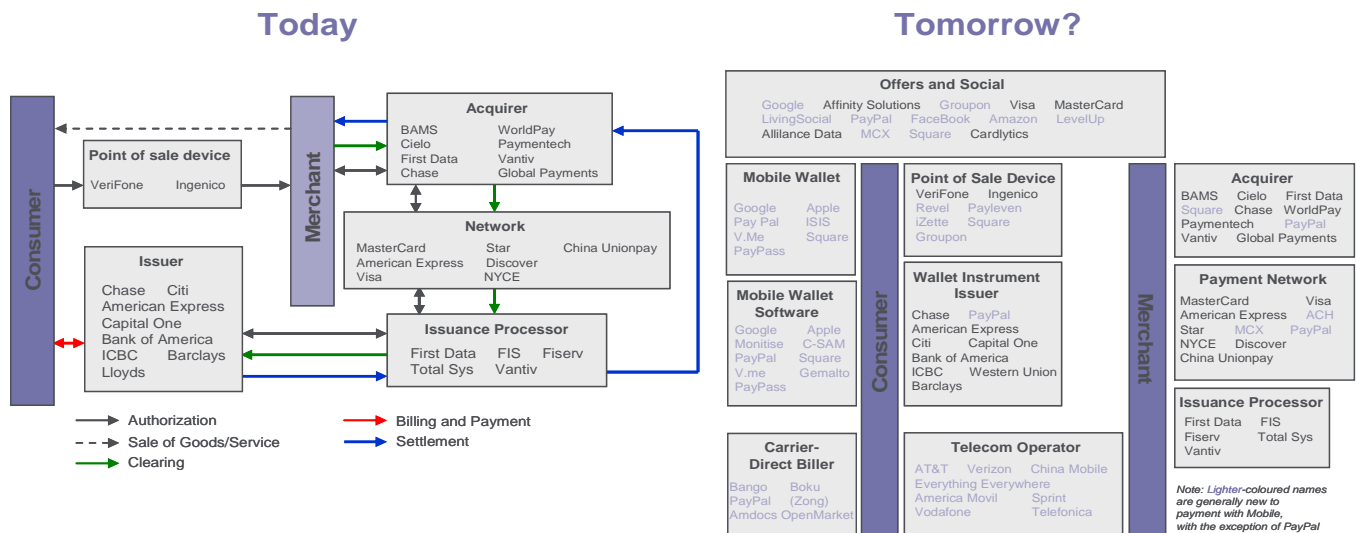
Today

Tomorrow?

Consumer

Point of sale device
VeriFone Ingenico

Merchant

Acquirer
BAMS WorldPay
Cielo Paymentech
First Data Vantiv
Chase Global Payments

Network
MasterCard Star China Unionpay
American Express Discover
Visa NYCE

Issuer
Chase Citi
American Express
Capital One
Bank of America
ICBC Barclays
Lloyds

Issuance Processor
First Data FIS Fiserv
Total Sys Vantiv

Authorization
Sale of Goods/Service
Clearing
Billing and Payment
Settlement

Offers and Social
Google Affinity Solutions Groupon Visa MasterCard
LivingSocial PayPal FaceBook Amazon LevelUp
Allilance Data MCX Square Cardlytics

Mobile Wallet
Google Apple
Pay Pal ISIS
V.Me Square
PayPass

Mobile Wallet Software
Google Apple
Monitise C-SAM
PayPal Square
V.me Gemalto
PayPass

Carrier-Direct Biller
Bango Boku
PayPal (Zong)
Amdocs OpenMarket

Consumer

Point of Sale Device
VeriFone Ingenico
Revel Payleven
iZette Square
Groupon

Wallet Instrument Issuer
Chase PayPal
American Express
Citi Capital One
Bank of America
ICBC Western Union
Barclays

Telecom Operator
AT&T Verizon China Mobile
Everything Everywhere
America Movil Sprint
Vodafone Telefonica

Merchant

Acquirer
BAMS Cielo First Data
Square Chase WorldPay
Paymentech PayPal
Vantiv Global Payments

Payment Network
MasterCard Visa
American Express ACH
Star MCX PayPal
NYCE Discover
China Unionpay

Issuance Processor
First Data FIS
Fiserv Total Sys
Vantiv

Note: Lighter-coloured names are generally new to payment with Mobile, with the exception of PayPal